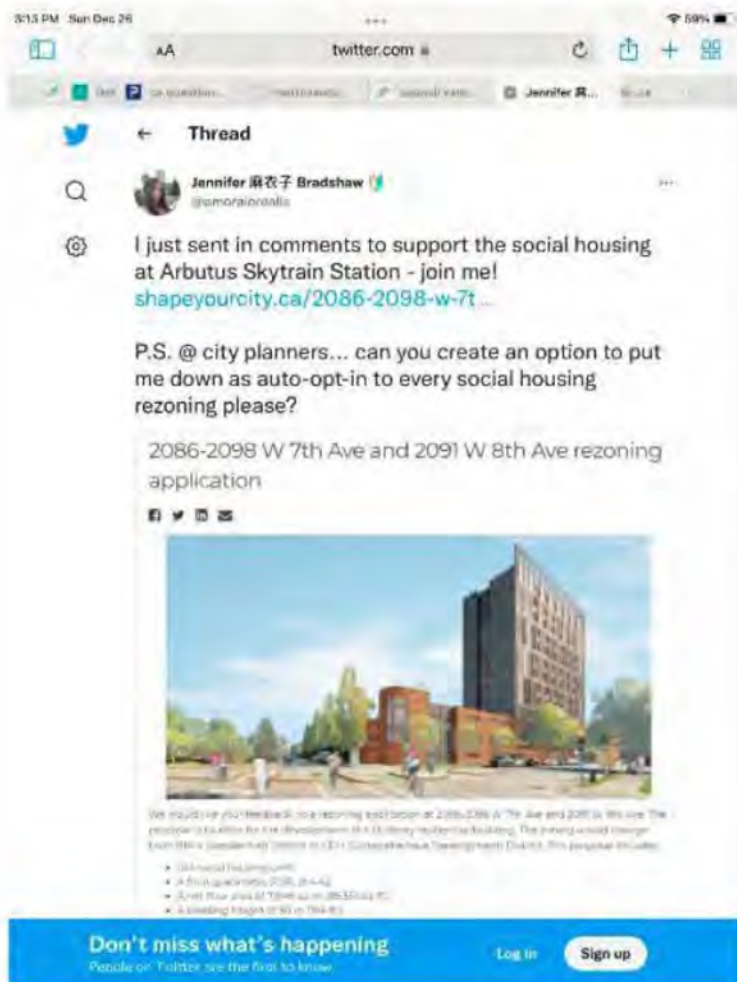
3:13 PM Sun Dec 26
59%
AA
twitter.com
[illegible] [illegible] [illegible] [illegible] Jennifer 麻... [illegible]

Thread

Jennifer 麻衣子 Bradshaw
@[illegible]

I just sent in comments to support the social housing at Arbutus Skytrain Station - join me! shapeyourcity.ca/2086-2098-w-7t...

P.S. @ city planners... can you create an option to put me down as auto-opt-in to every social housing rezoning please?

2086-2098 W 7th Ave and 2091 W 8th Ave rezoning application

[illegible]

Don't miss what's happening
People on Twitter are the first to know.
Log in
Sign up